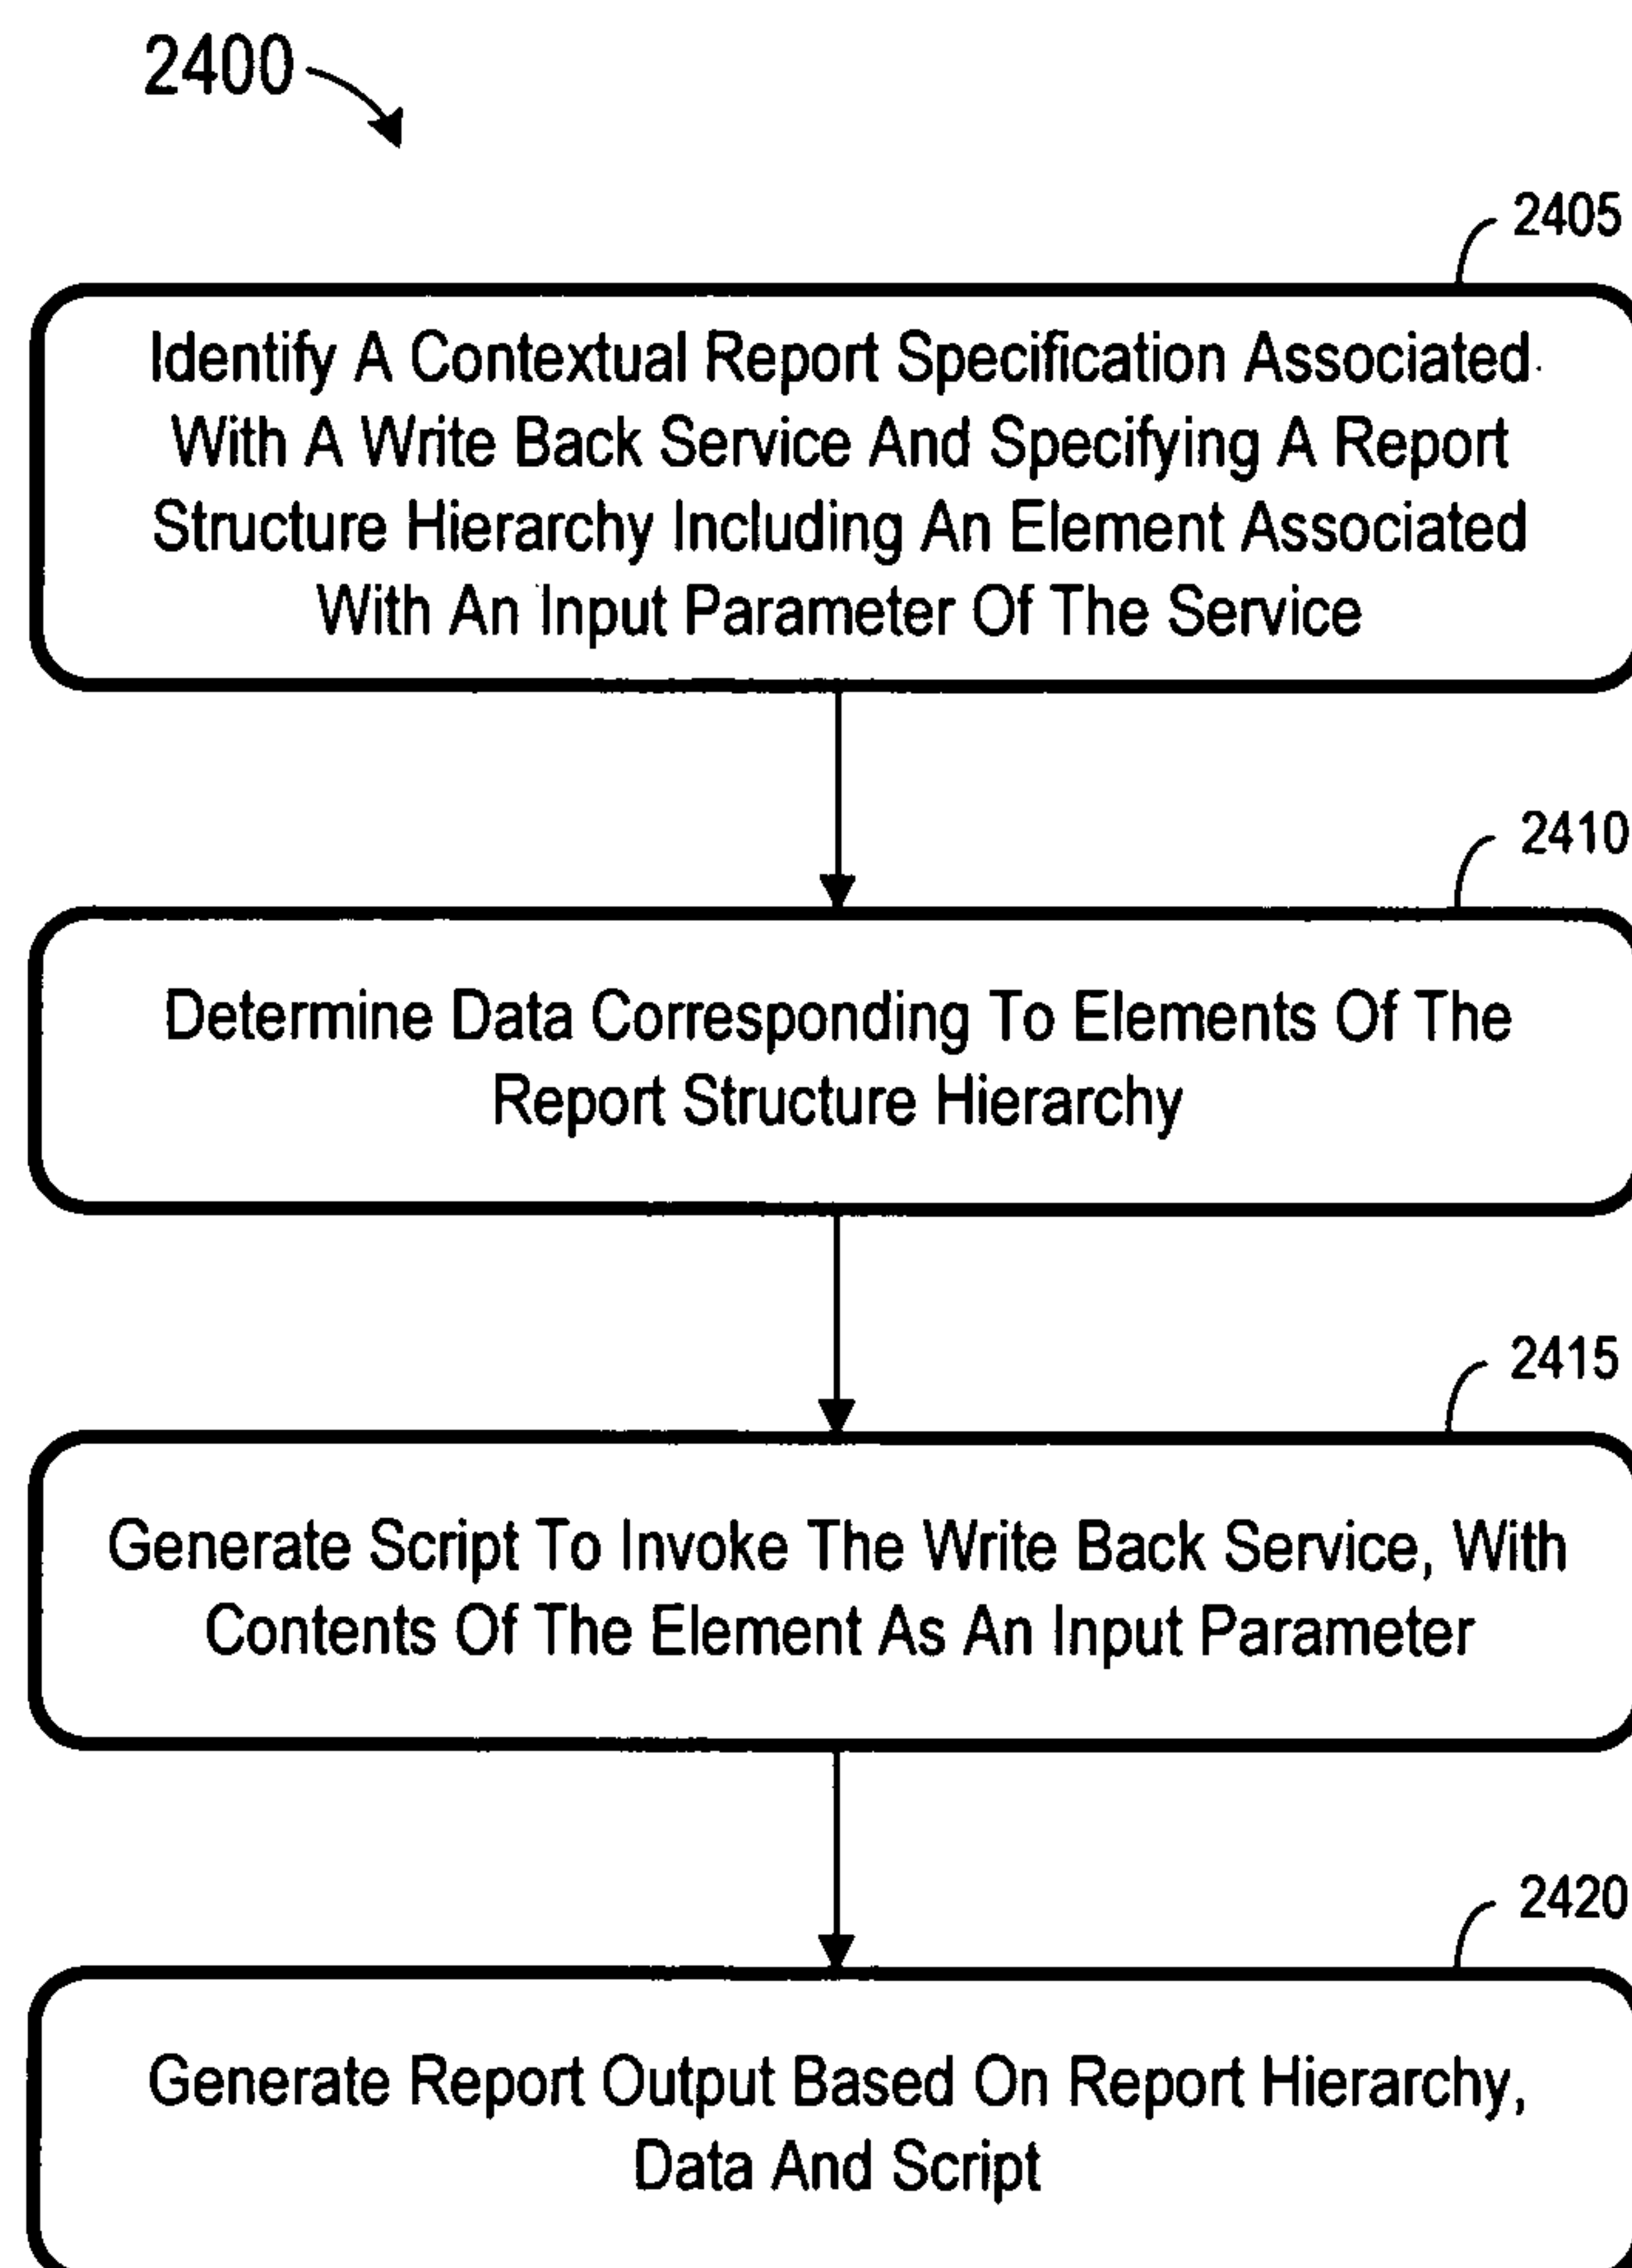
2400

2405

Identify A Contextual Report Specification Associated With A Write Back Service And Specifying A Report Structure Hierarchy Including An Element Associated With An Input Parameter Of The Service

2410

Determine Data Corresponding To Elements Of The Report Structure Hierarchy

2415

Generate Script To Invoke The Write Back Service, With Contents Of The Element As An Input Parameter

2420

Generate Report Output Based On Report Hierarchy, Data And Script